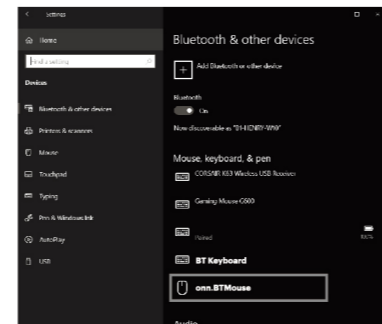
Settings

Home

Find a setting

Devices

Bluetooth & other devices

Printers & scanners

Mouse

Touchpad

Typing

Pen & Windows Ink

AutoPlay

USB

Bluetooth & other devices

Add Bluetooth or other device

Bluetooth

On

Now discoverable as "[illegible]"

Mouse, keyboard, & pen

CORSAIR K63 Wireless USB Receiver

Gaming Mouse G500

Paired

BT Keyboard

onn.BTMouse

Audio